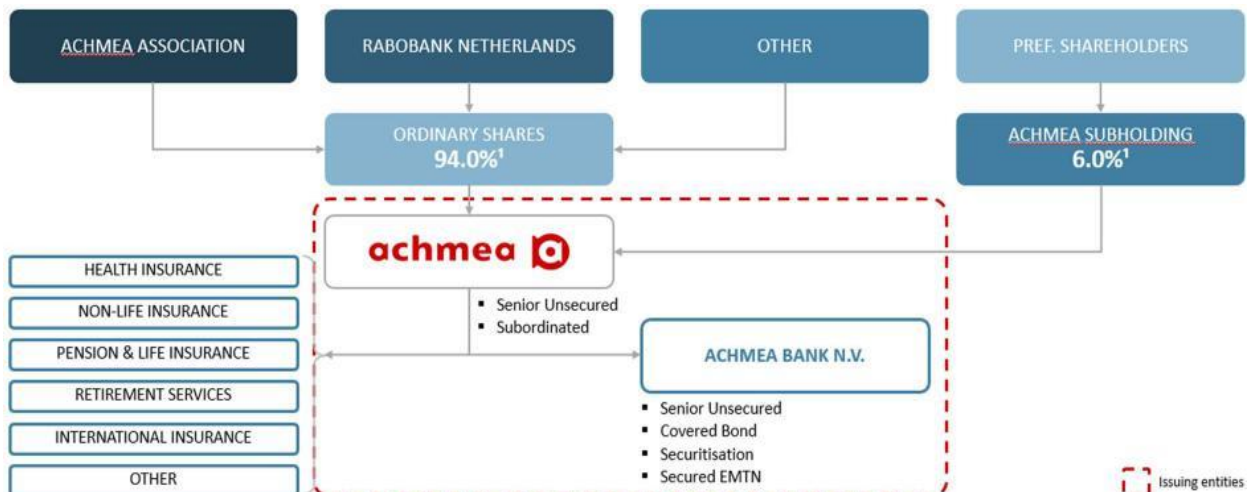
ACHMEA ASSOCIATION

RABOBANK NETHERLANDS

OTHER

PREF. SHAREHOLDERS

ORDINARY SHARES
94.0%$^1$

ACHMEA SUBHOLDING
6.0%$^1$

achmea

HEALTH INSURANCE

NON-LIFE INSURANCE

PENSION & LIFE INSURANCE

RETIREMENT SERVICES

INTERNATIONAL INSURANCE

OTHER

▪ Senior Unsecured
▪ Subordinated

ACHMEA BANK N.V.

▪ Senior Unsecured
▪ Covered Bond
▪ Securitisation
▪ Secured EMTN

Issuing entities